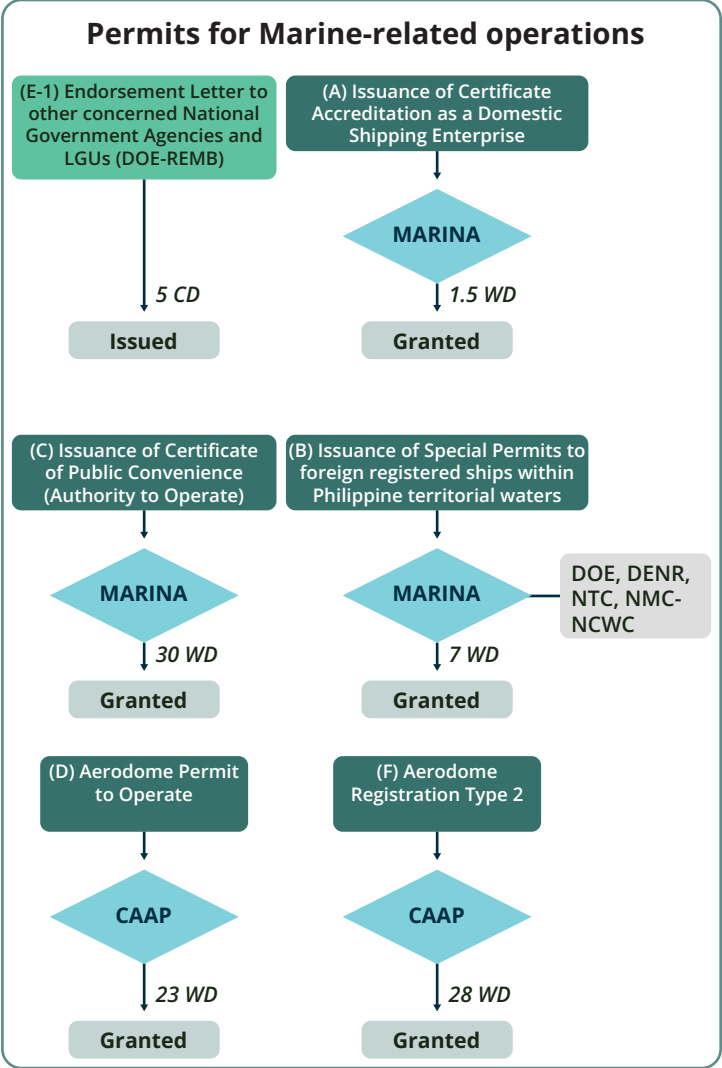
Permits for Marine-related operations

(E-1) Endorsement Letter to other concerned National Government Agencies and LGUs (DOE-REMB)

5 CD

Issued

(A) Issuance of Certificate Accreditation as a Domestic Shipping Enterprise

MARINA

1.5 WD

Granted

(C) Issuance of Certificate of Public Convenience (Authority to Operate)

MARINA

30 WD

Granted

(B) Issuance of Special Permits to foreign registered ships within Philippine territorial waters

MARINA

DOE, DENR, NTC, NMC-NCWC

7 WD

Granted

(D) Aerodome Permit to Operate

CAAP

23 WD

Granted

(F) Aerodome Registration Type 2

CAAP

28 WD

Granted